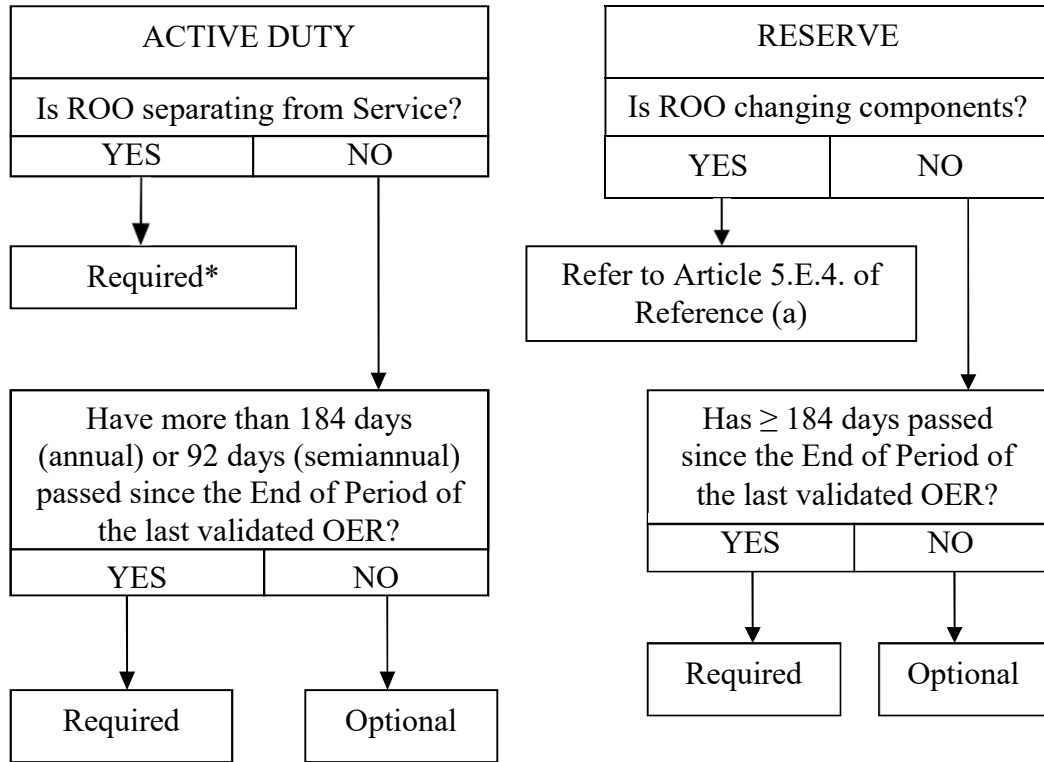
ACTIVE DUTY

Is ROO separating from Service?

YES

NO

Required*

Have more than 184 days (annual) or 92 days (semiannual) passed since the End of Period of the last validated OER?

YES

NO

Required

Optional

RESERVE

Is ROO changing components?

YES

NO

Refer to Article 5.E.4. of Reference (a)

Has $\geq$ 184 days passed since the End of Period of the last validated OER?

YES

NO

Required

Optional